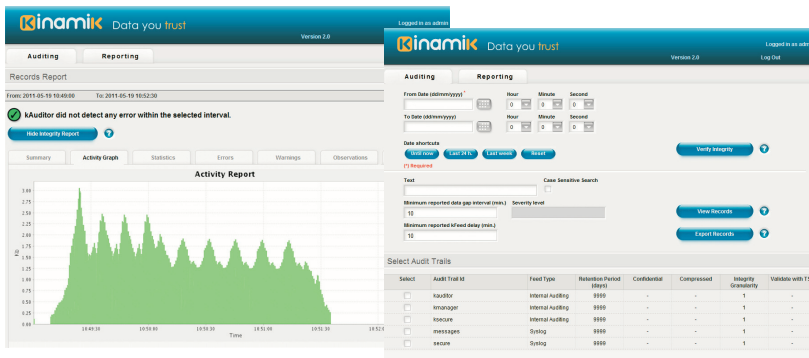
kinamik Data you trust
Logged in as admin
Version 2.0

Auditing
Reporting

Records Report

From: 2011-05-19 10:49:00
To: 2011-05-19 10:52:30

kAuditor did not detect any error within the selected interval.

Hide Integrity Report

Summary
Activity Graph
Statistics
Errors
Warnings
Observations

Activity Report

3.00
2.75
2.50
2.25
2.00
1.75
1.50
1.25
1.00
0.75
0.50
0.25
0.00

10:49:30
10:50:00
10:50:30
10:51:00
10:51:30
10:52:0

Time

kinamik Data you trust
Logged in as admin
Version 2.0
Log Out

Auditing
Reporting

From Date (dd/mm/yyyy) *
Hour
Minute
Second
0
0
0

To Date (dd/mm/yyyy)
Hour
Minute
Second
0
0
0

Date shortcuts
Until now
Last 24 h.
Last week
Reset
(*) Required

Verify Integrity

Text
Case Sensitive Search

Minimum reported data gap interval (min.)
10
Severity level

Minimum reported kFeed delay (min.)
10

View Records
Export Records

Select Audit Trails

| Select | Audit Trail Id | Feed Type | Retention Period (days) | Confidential | Compressed | Integrity Granularity | Validate with T |
|---|---|---|---|---|---|---|---|
| | kauditor | Internal Auditing | 9999 | - | - | 1 | - |
| | kmanager | Internal Auditing | 9999 | - | - | 1 | - |
| | ksecure | Internal Auditing | 9999 | - | - | 1 | - |
| | messages | Syslog | 9999 | - | - | 1 | - |
| | secure | Syslog | 9999 | - | - | 1 | - |